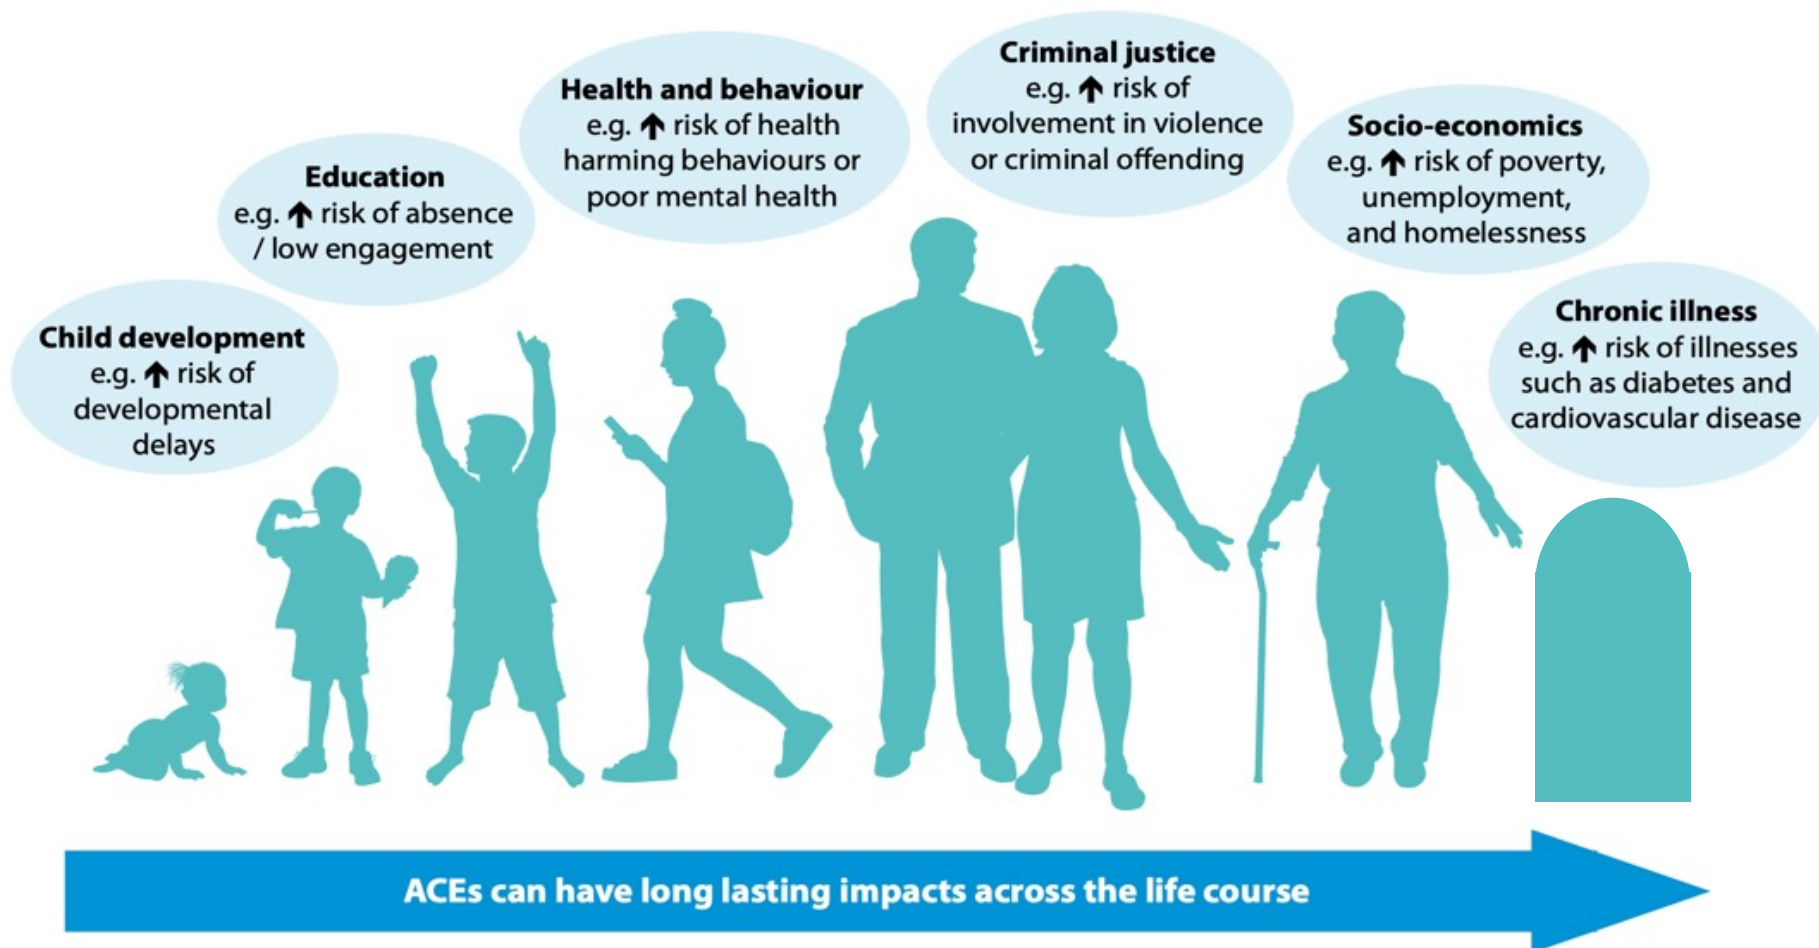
Child development
e.g. $\uparrow$ risk of developmental delays

Education
e.g. $\uparrow$ risk of absence / low engagement

Health and behaviour
e.g. $\uparrow$ risk of health harming behaviours or poor mental health

Criminal justice
e.g. $\uparrow$ risk of involvement in violence or criminal offending

Socio-economics
e.g. $\uparrow$ risk of poverty, unemployment, and homelessness

Chronic illness
e.g. $\uparrow$ risk of illnesses such as diabetes and cardiovascular disease

ACEs can have long lasting impacts across the life course